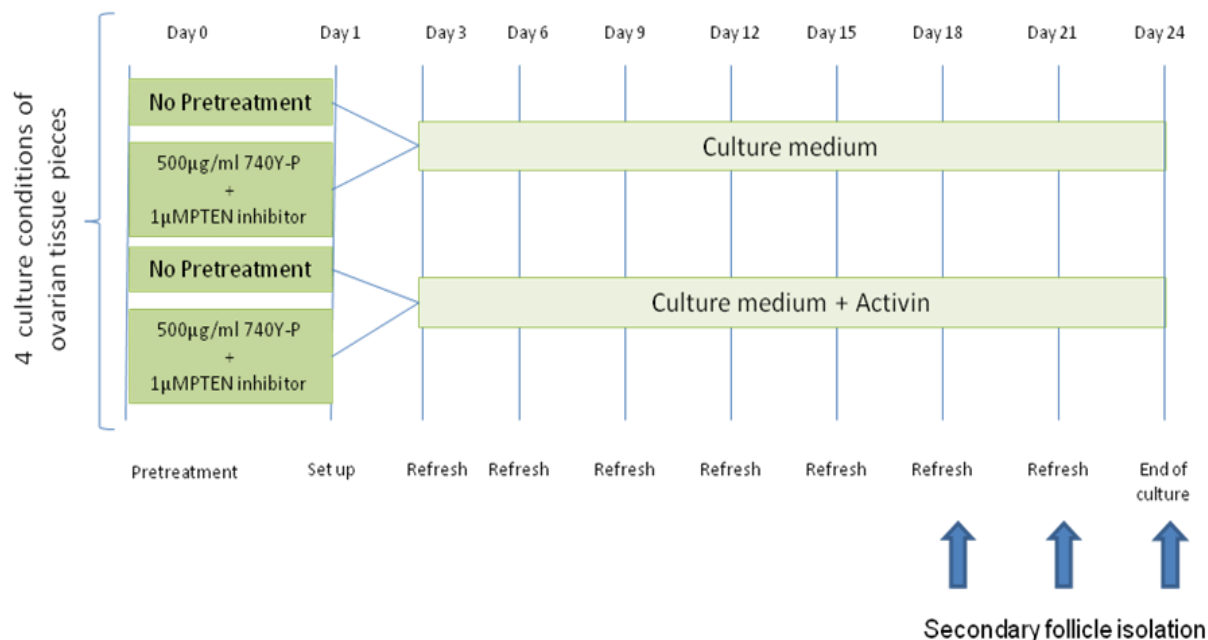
4 culture conditions of ovarian tissue pieces

Day 0 Day 1 Day 3 Day 6 Day 9 Day 12 Day 15 Day 18 Day 21 Day 24

No Pretreatment

500µg/ml 740Y-P + 1µMPTEN inhibitor

Culture medium

No Pretreatment

500µg/ml 740Y-P + 1µMPTEN inhibitor

Culture medium + Activin

Pretreatment Set up Refresh Refresh Refresh Refresh Refresh Refresh Refresh End of culture

Secondary follicle isolation